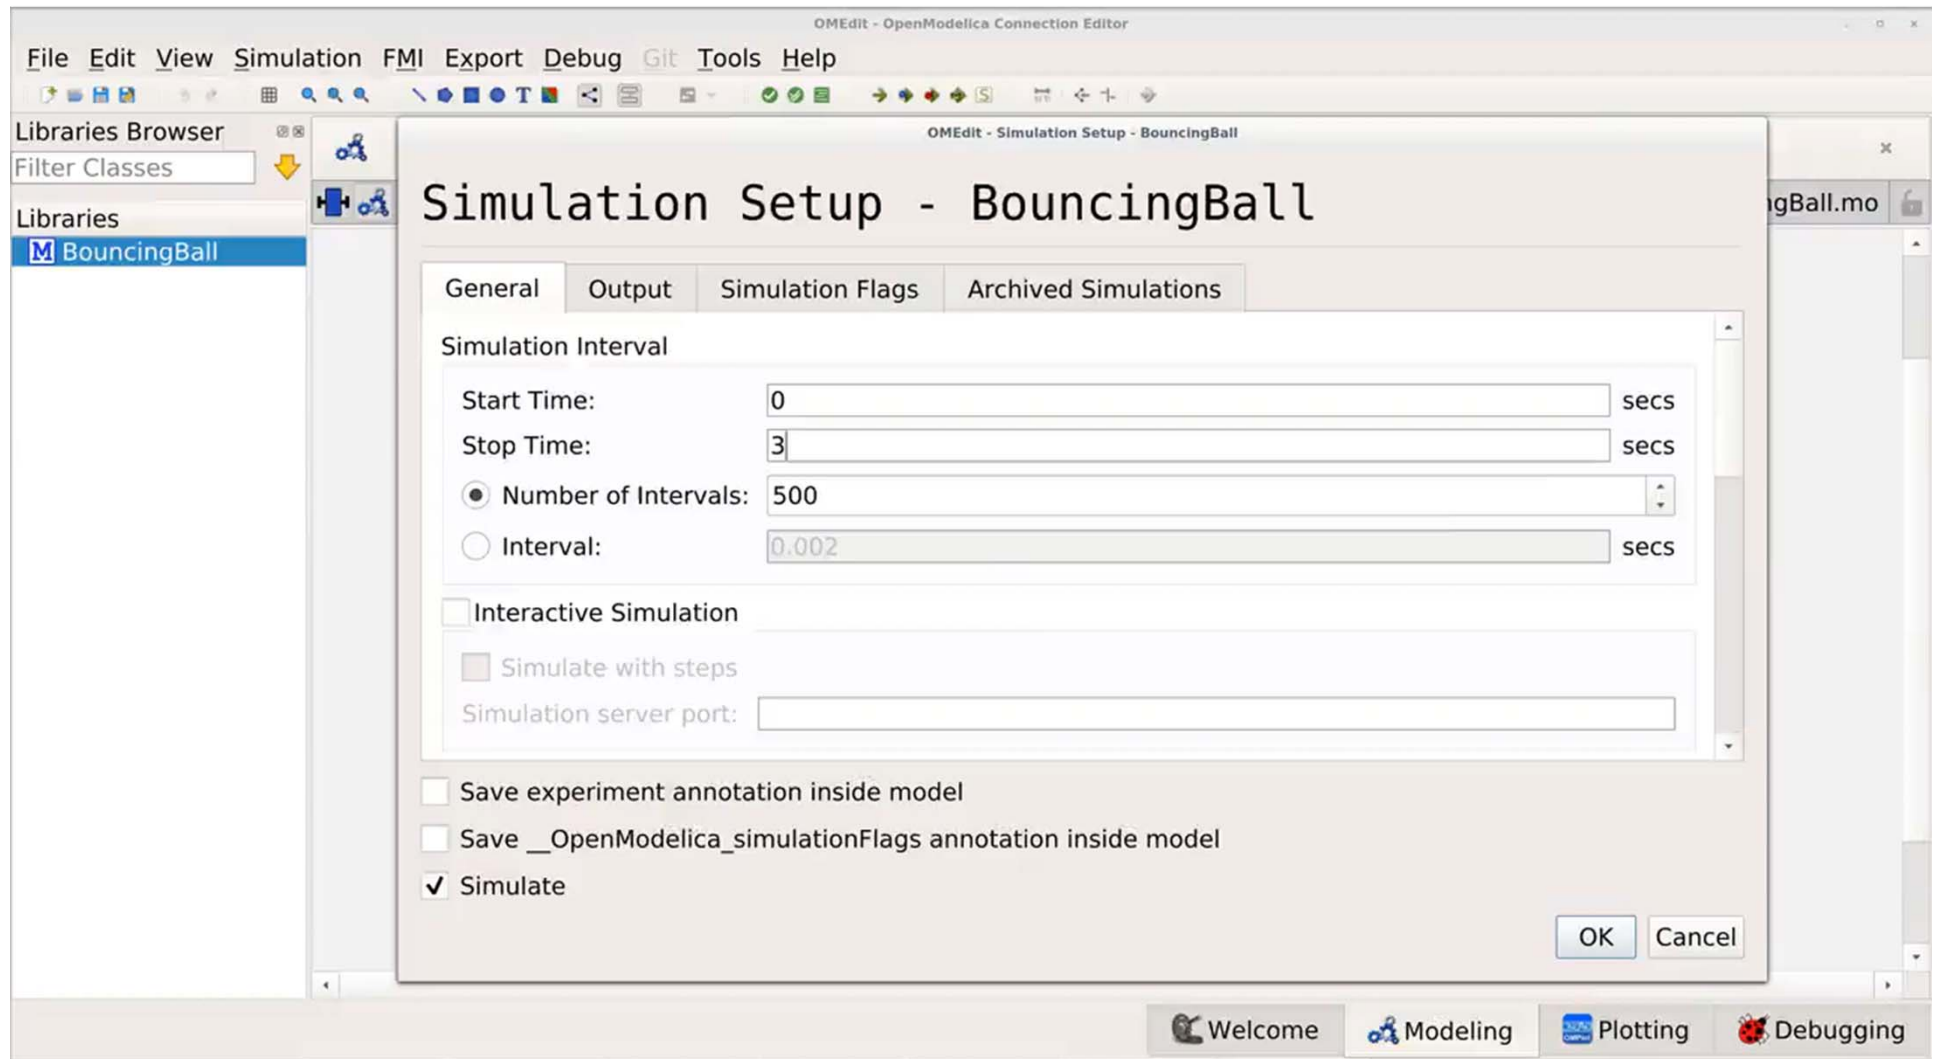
OMEdit - OpenModelica Connection Editor

File Edit View Simulation FMI Export Debug Git Tools Help

Libraries Browser

Filter Classes

Libraries

M BouncingBall

gBall.mo

OMEdit - Simulation Setup - BouncingBall

Simulation Setup - BouncingBall

General | Output | Simulation Flags | Archived Simulations

Simulation Interval

Start Time: 0 secs

Stop Time: 3 secs

Number of Intervals: 500

Interval: 0.002 secs

Interactive Simulation

Simulate with steps

Simulation server port:

Save experiment annotation inside model

Save __OpenModelica_simulationFlags annotation inside model

✓ Simulate

OK Cancel

Welcome Modeling Plotting Debugging